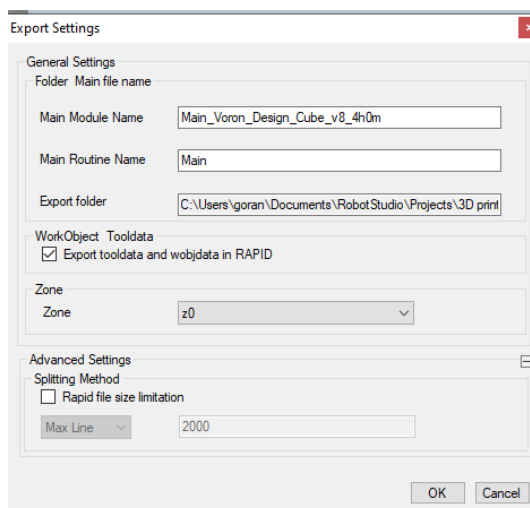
Export Settings

General Settings

Folder Main file name

Main Module Name
Main_Voron_Design_Cube_v8_4h0m

Main Routine Name
Main

Export folder
C:\Users\goran\Documents\RobotStudio\Projects\3D print

WorkObject Tooldata

Export tooldata and wobjdata in RAPID

Zone

Zone
z0

Advanced Settings

Splitting Method

Rapid file size limitation

Max Line
2000

OK
Cancel